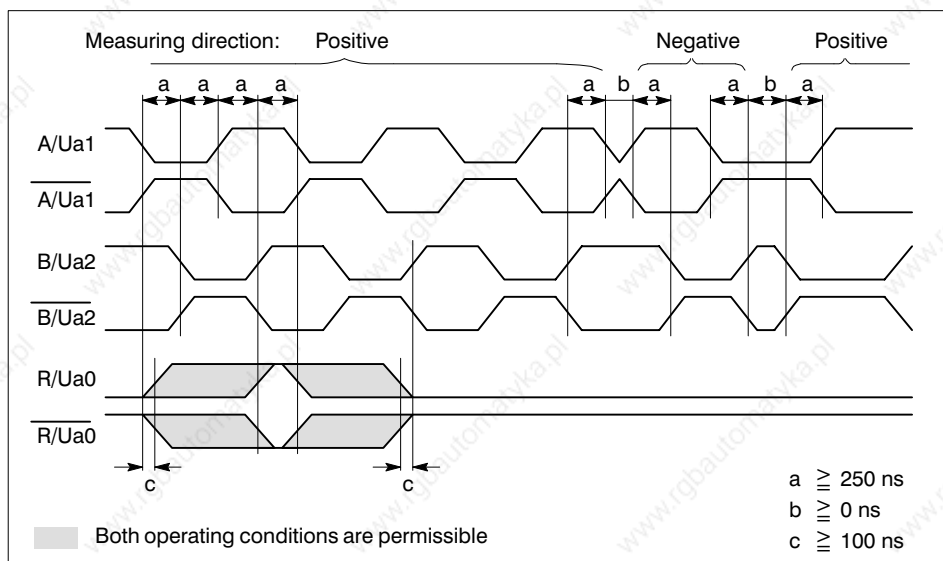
Measuring direction: Positive Negative Positive

a a a a a b a a b a

A/Ua1

$\overline{\text{A/Ua1}}$

B/Ua2

$\overline{\text{B/Ua2}}$

R/Ua0

$\overline{\text{R/Ua0}}$

c c

a $\geqq$ 250 ns

b $\geqq$ 0 ns

c $\geqq$ 100 ns

Both operating conditions are permissible